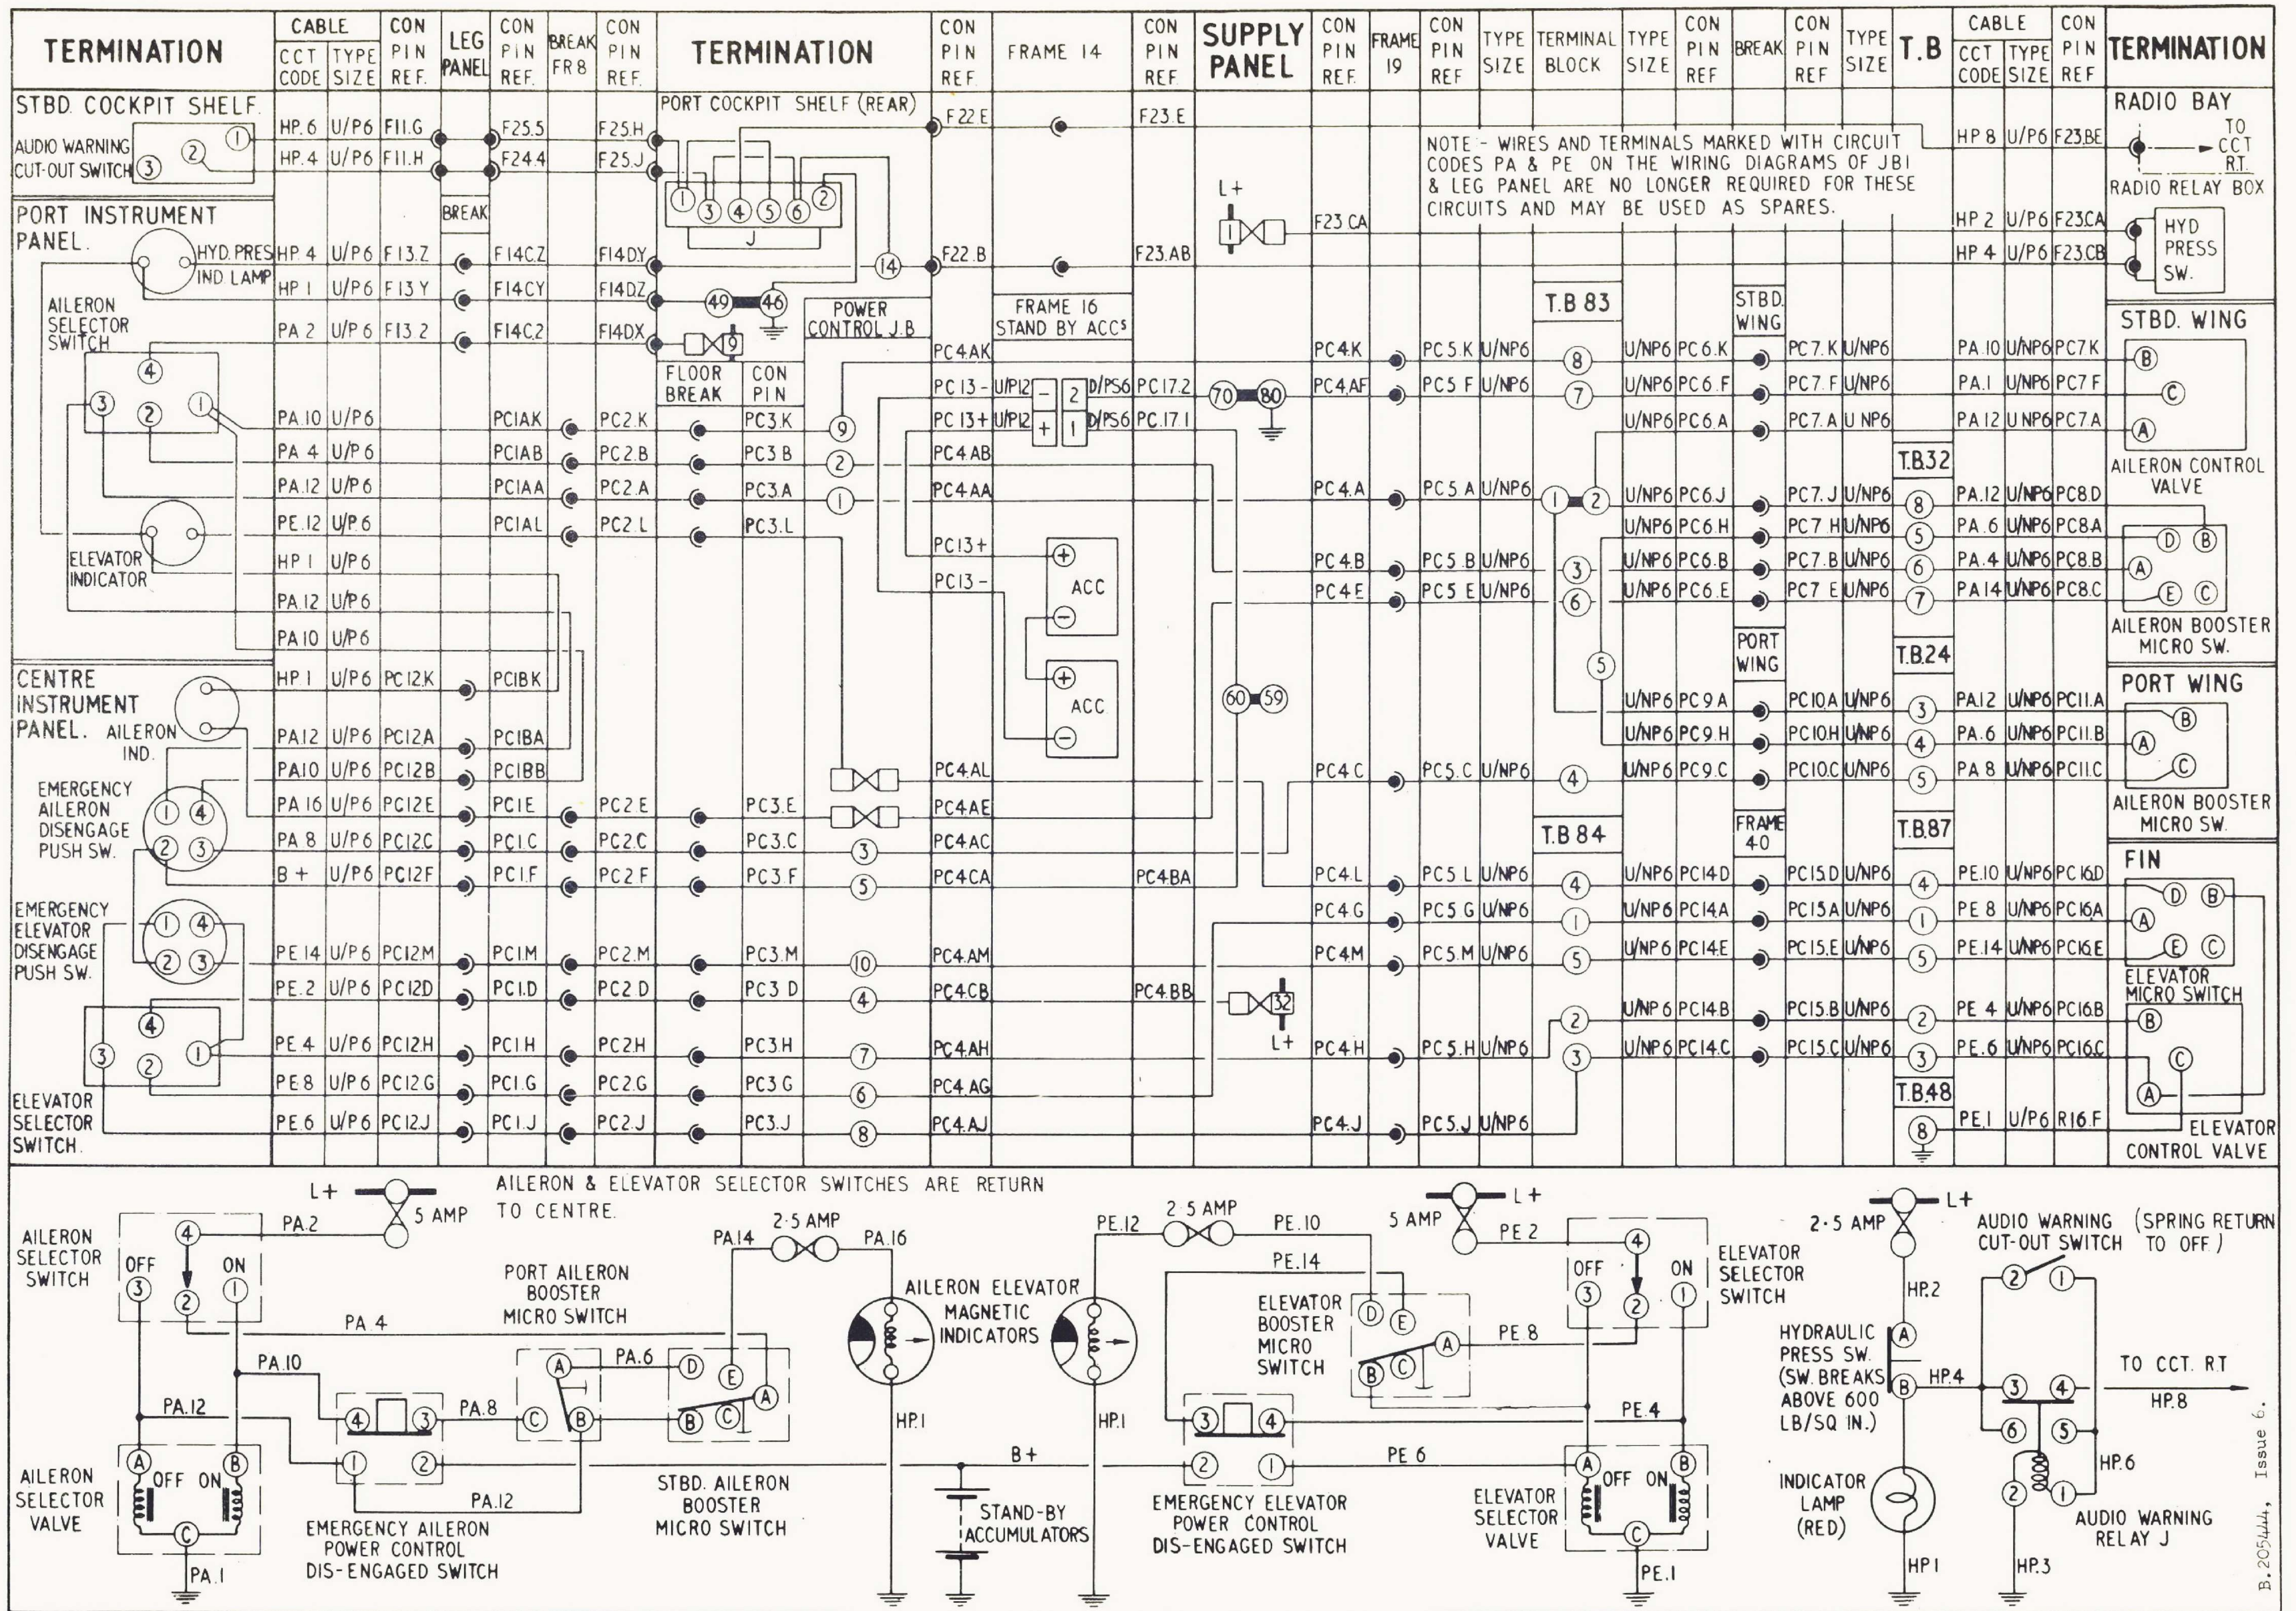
| TERMINATION | CABLE CCT CODE | TYPE SIZE | CON PIN REF. | LEG PANEL | CON PIN REF. | BREAK FR8 | CON PIN REF. | TERMINATION | CON PIN REF. | FRAME 14 | CON PIN REF | SUPPLY PANEL | CON PIN REF. | FRAME 19 | CON PIN REF | TYPE SIZE | TERMINAL BLOCK | TYPE SIZE | CON PIN REF | BREAK | CON PIN REF | TYPE SIZE | T.B | CABLE CCT CODE | TYPE SIZE | CON PIN REF | TERMINATION |
|---|---|---|---|---|---|---|---|---|---|---|---|---|---|---|---|---|---|---|---|---|---|---|---|---|---|---|---|

STBD. COCKPIT SHELF.
AUDIO WARNING CUT-OUT SWITCH ③ ② ①
HP. 6 U/P6 F11.G F25.5 F25.H
HP. 4 U/P6 F11.H F24.4 F25.J
PORT COCKPIT SHELF (REAR)
① ③ ④ ⑤ ⑥ ②
J
F22 E F23 E
BREAK
PORT INSTRUMENT PANEL.
HYD. PRES IND LAMP
HP 4 U/P6 F13.Z F14CZ F14DY ⑭ F22.B F23.AB
HP 1 U/P6 F13.Y F14CY F14DZ ㊾ ㊻
PA 2 U/P 6 F13 2 F14C2 F14DX ⑨
AILERON SELECTOR SWITCH ④ ③ ② ①
POWER CONTROL J.B
FLOOR BREAK CON PIN
FRAME 16 STAND BY ACCs
L+
F23 CA
NOTE - WIRES AND TERMINALS MARKED WITH CIRCUIT CODES PA & PE ON THE WIRING DIAGRAMS OF JBI & LEG PANEL ARE NO LONGER REQUIRED FOR THESE CIRCUITS AND MAY BE USED AS SPARES.
RADIO BAY
HP 8 U/P6 F23.BE TO CCT RT.
RADIO RELAY BOX
HP 2 U/P6 F23CA HYD PRESS SW.
HP 4 U/P6 F23CB
T.B 83
STBD. WING
PC4AK
PC4K PC5.K U/NP6 ⑧ U/NP6 PC6.K PC7.K U/NP6 PA.10 U/NP6 PC7K Ⓑ
PC 13 - U/P12 − 2 D/PS6 PC17.2 ⑦⓪ ⑧⓪ PC4.AF PC5 F U/NP6 ⑦ U/NP6 PC6.F PC7.F U/NP6 PA.1 U/NP6 PC7 F Ⓒ
PC 13+ U/P12 + 1 D/PS6 PC.17.1 U/NP6 PC6.A PC7.A U NP6 PA.12 U NP6 PC7.A Ⓐ
PA.10 U/P6 PC1AK PC2.K PC3.K ⑨
PA 4 U/P 6 PC1AB PC2.B PC3 B ② PC4 AB
PA.12 U/P 6 PC1AA PC2.A PC3.A ① PC4 AA PC4.A PC5 A U/NP6 ① ② U/NP6 PC6.J PC7. J U/NP6 T.B32 ⑧ PA.12 U/NP6 PC8.D
AILERON CONTROL VALVE
PE.12 U/P 6 PC1AL PC2.L PC3.L U/NP6 PC6.H PC7 H U/NP6 ⑤ PA.6 U/NP6 PC8.A
HP 1 U/P6 PC13+ ACC PC4.B PC5.B U/NP6 ③ U/NP6 PC6.B PC7.B U/NP6 ⑥ PA.4 U/NP6 PC8.B Ⓓ Ⓑ Ⓐ
ELEVATOR INDICATOR
PA.12 U/P6 PC13 - PC4 E PC5 E U/NP6 ⑥ U/NP6 PC6.E PC7 E U/NP6 ⑦ PA14 U/NP6 PC8.C Ⓔ Ⓒ
PA 10 U/P6 AILERON BOOSTER MICRO SW.
PORT WING T.B24 PORT WING
CENTRE INSTRUMENT PANEL. AILERON IND.
HP 1 U/P6 PC12.K PC1BK ACC ⑥⓪ ⑤⑨ ⑤ U/NP6 PC9 A PC10A U/NP6 ③ PA12 U/NP6 PC11.A Ⓑ
PA12 U/P6 PC12A PC1BA U/NP6 PC9 H PC10.H U/NP6 ④ PA.6 U/NP6 PC11.B Ⓐ
PA10 U/P6 PC12B PC1BB PC4.AL PC4 C PC5.C U/NP6 ④ U/NP6 PC9.C PC10.C U/NP6 ⑤ PA 8 U/NP6 PC11.C Ⓒ
EMERGENCY AILERON DISENGAGE PUSH SW. ① ④ ② ③
PA 16 U/P6 PC12E PC1E PC2 E PC3.E PC4.AE AILERON BOOSTER MICRO SW.
PA 8 U/P6 PC12C PC1.C PC2.C PC3.C PC4.AC T.B 84 FRAME 40 T.B.87
B + U/P6 PC12F PC1.F PC2 F PC3 F ③ ⑤ PC4CA PC4BA PC4.L PC5 L U/NP6 ④ U/NP6 PC14D PC15.D U/NP6 ④ PE.10 U/NP6 PC16D FIN Ⓓ Ⓑ
EMERGENCY ELEVATOR DISENGAGE PUSH SW. ① ④ ② ③
PC4 G PC5 G U/NP6 ① U/NP6 PC14.A PC15.A U/NP6 ① PE 8 U/NP6 PC16A Ⓐ
PE 14 U/P6 PC12M PC1M PC2.M PC3.M ⑩ PC4.AM PC4M PC5.M U/NP6 ⑤ U/NP 6 PC14.E PC15.E U/NP6 ⑤ PE.14 U/NP6 PC16.E Ⓔ Ⓒ
ELEVATOR MICRO SWITCH
PE.2 U/P6 PC12D PC1.D PC2 D PC3 D ④ PC4CB PC4.BB ③② ② U/NP 6 PC14.B PC15.B U/NP6 ② PE 4 U/NP6 PC16B Ⓑ
PE 4 U/P6 PC12H PC1.H PC2H PC3.H ⑦ PC4.AH L+ PC4 H PC5.H U/NP6 ③ U/NP6 PC14.C PC15.C U/NP6 ③ PE. 6 U/NP6 PC16.C Ⓒ
ELEVATOR SELECTOR SWITCH ④ ③ ② ①
PE.8 U/P 6 PC12.G PC1.G PC2.G PC3 G ⑥ PC4.AG T.B.48 Ⓐ
PE.6 U/P6 PC12J PC1.J PC2.J PC3.J ⑧ PC4.AJ PC4.J PC5.J U/NP6 ⑧ PE.1 U/P6 R16.F ELEVATOR CONTROL VALVE

AILERON & ELEVATOR SELECTOR SWITCHES ARE RETURN TO CENTRE.
L+ 5 AMP PA.2
AILERON SELECTOR SWITCH OFF ③ ④ ② ON ①
2·5 AMP PA.14 PA.16
PORT AILERON BOOSTER MICRO SWITCH
PA 4
PA.10 PA.12 PA.6 PA.8
AILERON ELEVATOR MAGNETIC INDICATORS
STBD. AILERON BOOSTER MICRO SWITCH
AILERON SELECTOR VALVE OFF ON Ⓐ Ⓑ Ⓒ
PA.1
EMERGENCY AILERON POWER CONTROL DIS-ENGAGED SWITCH
HP.1 HP.1
B+
STAND-BY ACCUMULATORS
PE.12 2·5 AMP PE.10 5 AMP L+ PE 2
PE.14
ELEVATOR BOOSTER MICRO SWITCH
PE 8
PE.4
PE 6
EMERGENCY ELEVATOR POWER CONTROL DIS-ENGAGED SWITCH
ELEVATOR SELECTOR SWITCH OFF ON
ELEVATOR SELECTOR VALVE
PE.1
2·5 AMP L+
HP.2
AUDIO WARNING CUT-OUT SWITCH (SPRING RETURN TO OFF)
HYDRAULIC PRESS SW. (SW. BREAKS ABOVE 600 LB/SQ IN.)
HP.4
TO CCT. RT HP.8
HP.6
INDICATOR LAMP (RED)
HP1 HP.3
AUDIO WARNING RELAY J
B.205444, Issue 6.